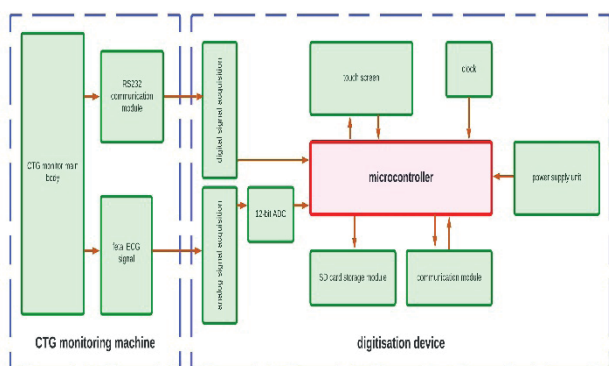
CTG monitor main body

RS232 communication module

fetal ECG signal

CTG monitoring machine

digital signal acquisition

analog signal acquisition

12-bit ADC

touch screen

clock

microcontroller

power supply unit

SD card storage module

communication module

digitisation device